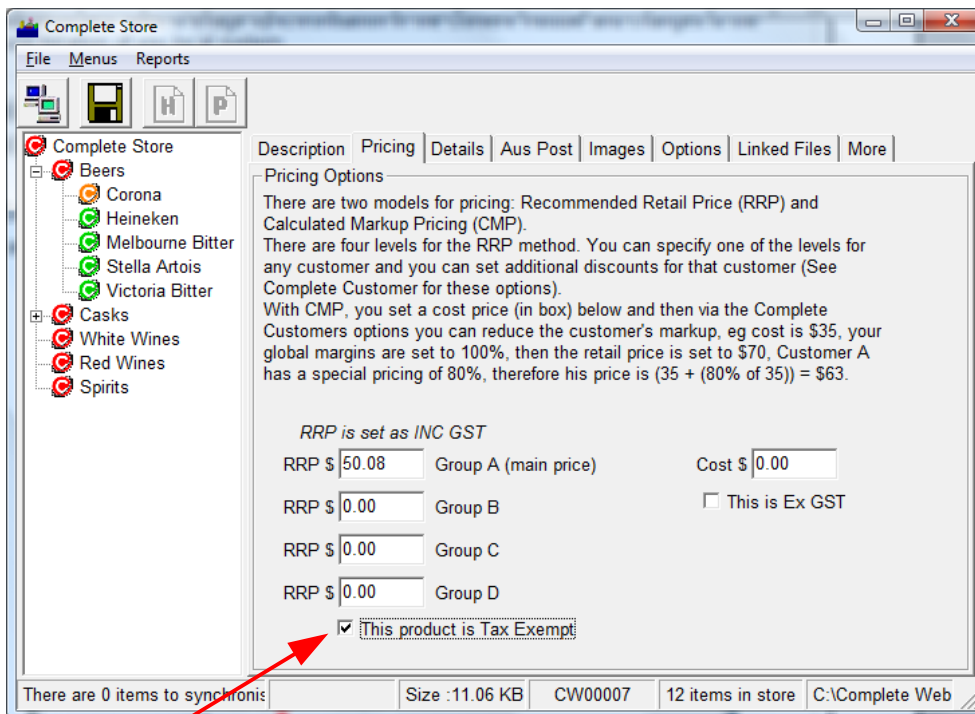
Complete Store

File Menus Reports

Complete Store
Beers
Corona
Heineken
Melbourne Bitter
Stella Artois
Victoria Bitter
Casks
White Wines
Red Wines
Spirits

Description | Pricing | Details | Aus Post | Images | Options | Linked Files | More

Pricing Options

There are two models for pricing: Recommended Retail Price (RRP) and Calculated Markup Pricing (CMP).
There are four levels for the RRP method. You can specify one of the levels for any customer and you can set additional discounts for that customer (See Complete Customer for these options).
With CMP, you set a cost price (in box) below and then via the Complete Customers options you can reduce the customer's markup, eg cost is $35, your global margins are set to 100%, then the retail price is set to $70, Customer A has a special pricing of 80%, therefore his price is (35 + (80% of 35)) = $63.

RRP is set as INC GST

RRP $ 50.08 Group A (main price)

Cost $ 0.00

This is Ex GST

RRP $ 0.00 Group B

RRP $ 0.00 Group C

RRP $ 0.00 Group D

This product is Tax Exempt

There are 0 items to synchronis | Size :11.06 KB | CW00007 | 12 items in store | C:\Complete Web